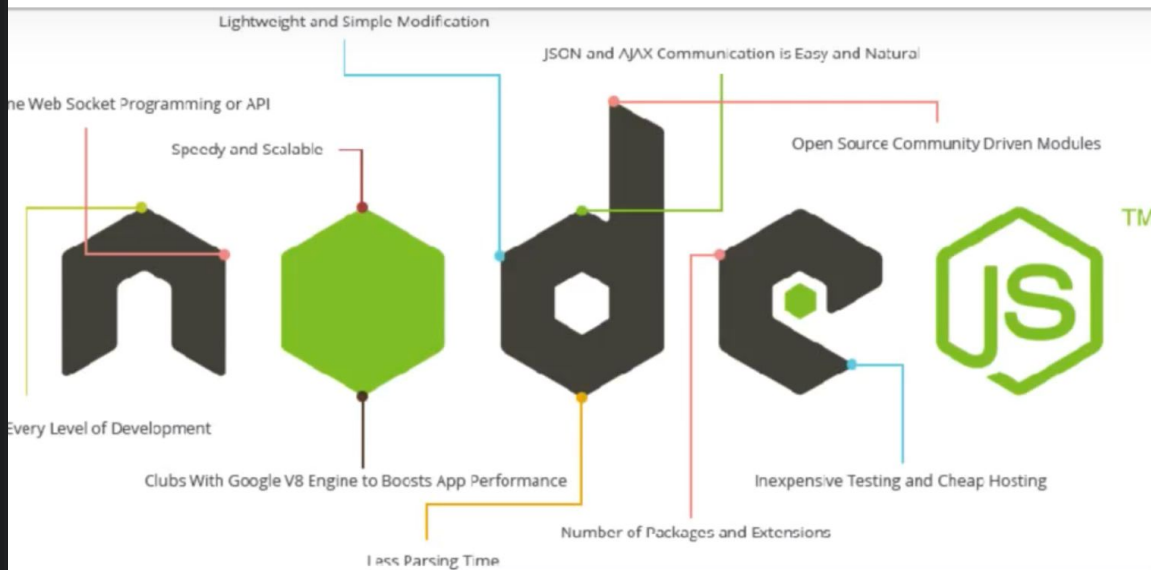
Lightweight and Simple Modification

JSON and AJAX Communication is Easy and Natural

ne Web Socket Programming or API

Speedy and Scalable

Open Source Community Driven Modules

JS

TM

Every Level of Development

Clubs With Google V8 Engine to Boosts App Performance

Inexpensive Testing and Cheap Hosting

Number of Packages and Extensions

Less Parsing Time